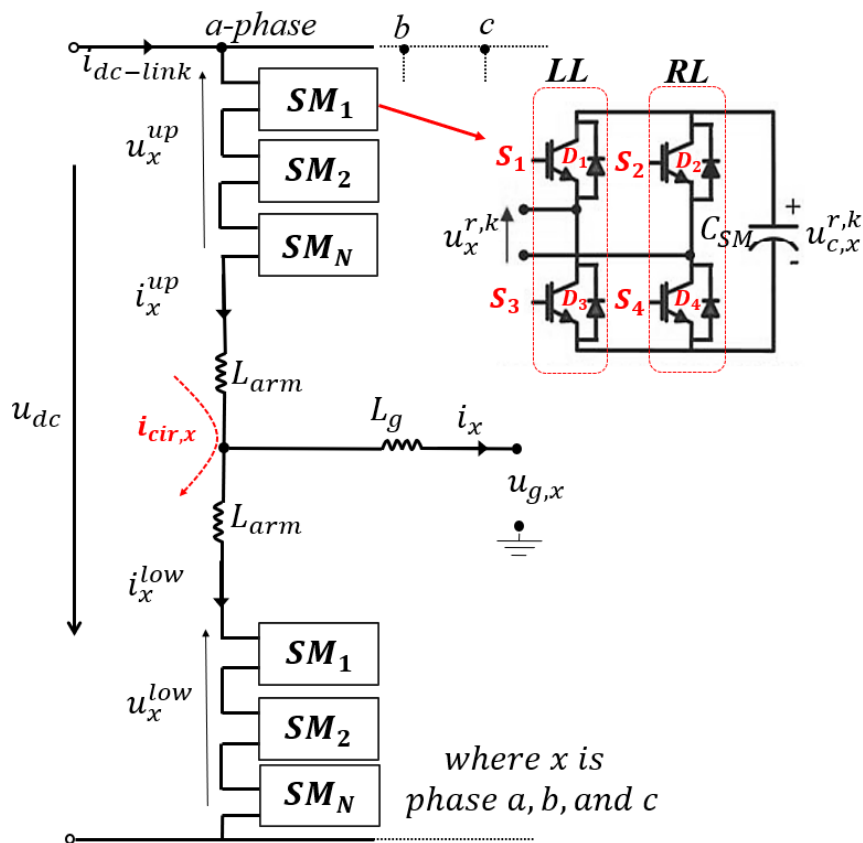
a-phase $b$ $c$

$i_{dc-link}$

$SM_1$

$SM_2$

$SM_N$

$u_x^{up}$

$i_x^{up}$

LL RL

$S_1$ $D_1$ $S_2$ $D_2$

$u_x^{r,k}$

$C_{SM}$

+

$u_{c,x}^{r,k}$

-

$S_3$ $D_3$ $S_4$ $D_4$

$L_{arm}$

$u_{dc}$

$i_{cir,x}$

$L_g$ $i_x$

$u_{g,x}$

$L_{arm}$

$i_x^{low}$

$SM_1$

$u_x^{low}$

$SM_2$

$SM_N$

where $x$ is phase $a, b,$ and $c$